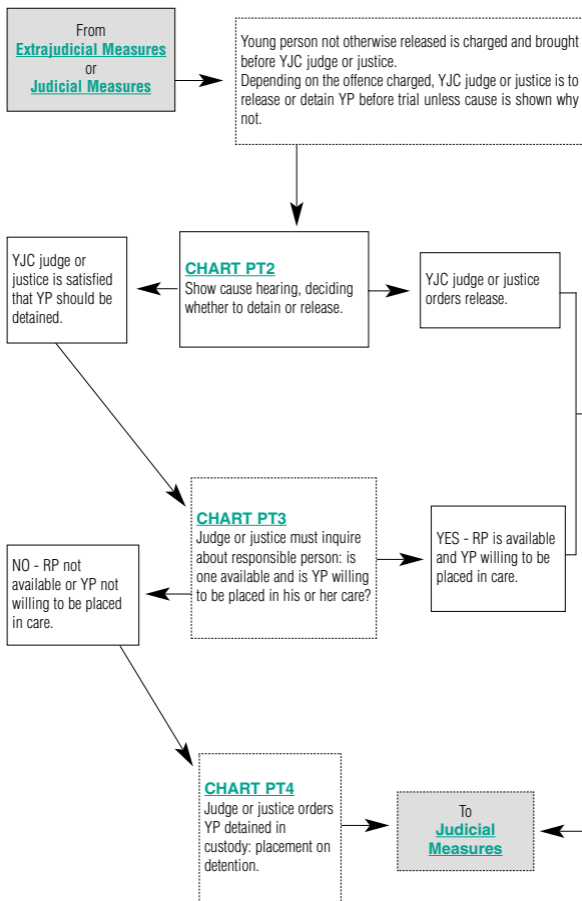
From
Extrajudicial Measures
or
Judicial Measures

Young person not otherwise released is charged and brought before YJC judge or justice.
Depending on the offence charged, YJC judge or justice is to release or detain YP before trial unless cause is shown why not.

YJC judge or justice is satisfied that YP should be detained.

CHART PT2
Show cause hearing, deciding whether to detain or release.

YJC judge or justice orders release.

CHART PT3
Judge or justice must inquire about responsible person: is one available and is YP willing to be placed in his or her care?

YES - RP is available and YP willing to be placed in care.

NO - RP not available or YP not willing to be placed in care.

CHART PT4
Judge or justice orders YP detained in custody: placement on detention.

To
Judicial Measures